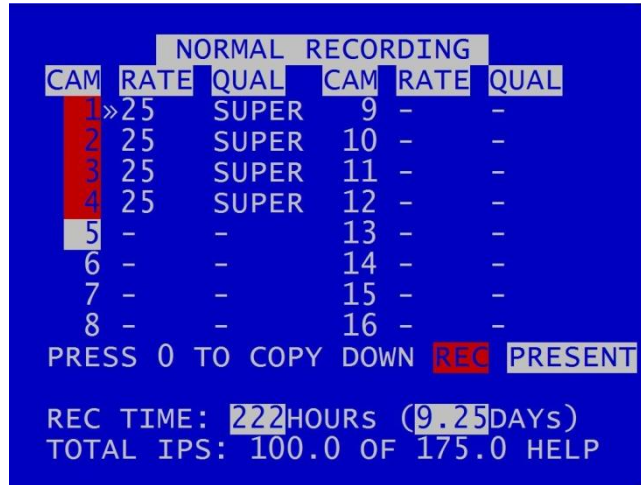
NORMAL RECORDING

| CAM | RATE | QUAL | CAM | RATE | QUAL |
|---|---|---|---|---|---|
| 1 | »25 | SUPER | 9 | - | - |
| 2 | 25 | SUPER | 10 | - | - |
| 3 | 25 | SUPER | 11 | - | - |
| 4 | 25 | SUPER | 12 | - | - |
| 5 | - | - | 13 | - | - |
| 6 | - | - | 14 | - | - |
| 7 | - | - | 15 | - | - |
| 8 | - | - | 16 | - | - |

PRESS 0 TO COPY DOWN REC PRESENT

REC TIME: 222HOURS (9.25DAYS)
TOTAL IPS: 100.0 OF 175.0 HELP